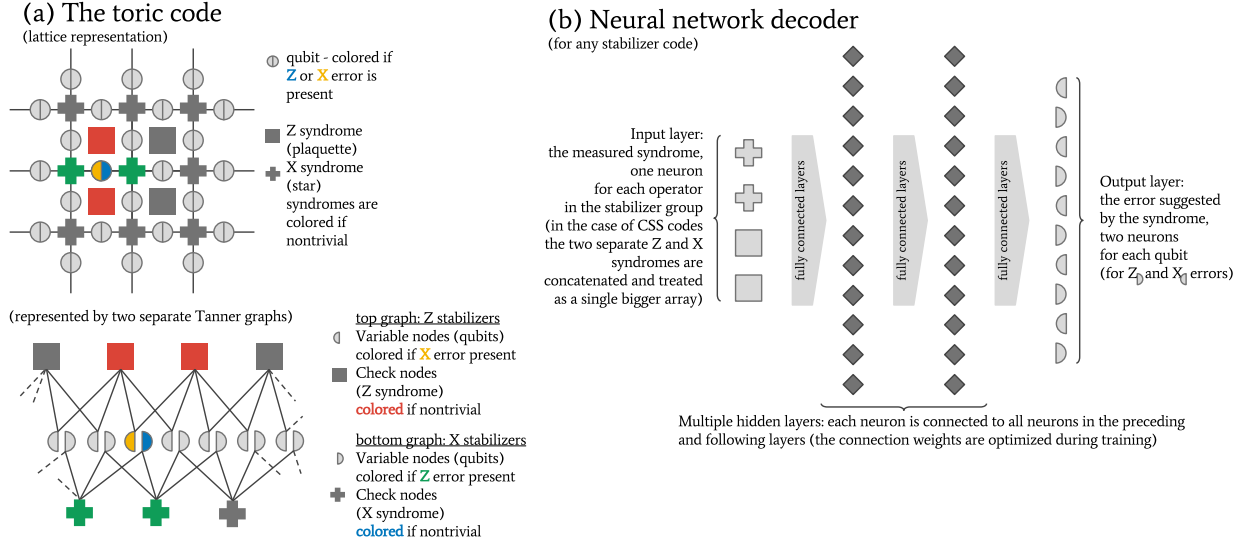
(a) The toric code
(lattice representation)

qubit - colored if Z or X error is present

Z syndrome (plaquette)

X syndrome (star)

syndromes are colored if nontrivial

(represented by two separate Tanner graphs)

top graph: Z stabilizers

Variable nodes (qubits) colored if X error present

Check nodes (Z syndrome) colored if nontrivial

bottom graph: X stabilizers

Variable nodes (qubits) colored if Z error present

Check nodes (X syndrome) colored if nontrivial

(b) Neural network decoder
(for any stabilizer code)

Input layer: the measured syndrome, one neuron for each operator in the stabilizer group (in the case of CSS codes the two separate Z and X syndromes are concatenated and treated as a single bigger array)

fully connected layers

fully connected layers

fully connected layers

Output layer: the error suggested by the syndrome, two neurons for each qubit (for Z and X errors)

Multiple hidden layers: each neuron is connected to all neurons in the preceding and following layers (the connection weights are optimized during training)